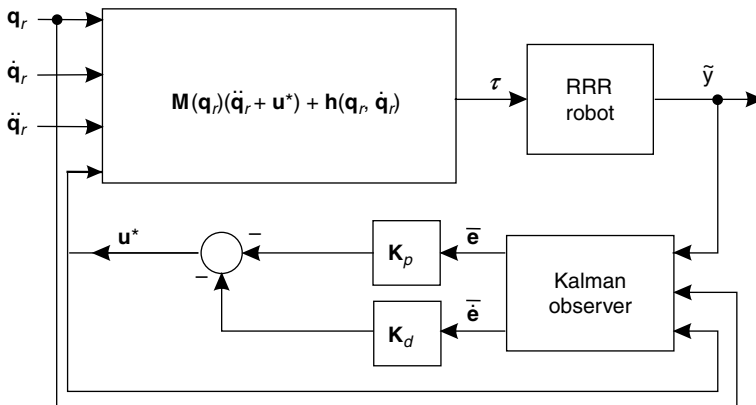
$\mathbf{q}_r$

$\dot{\mathbf{q}}_r$

$\ddot{\mathbf{q}}_r$

$\mathbf{M}(\mathbf{q}_r)(\ddot{\mathbf{q}}_r + \mathbf{u}^*) + \mathbf{h}(\mathbf{q}_r, \dot{\mathbf{q}}_r)$

$\tau$

RRR robot

$\tilde{y}$

$\mathbf{u}^*$

$-$

$-$

$\mathbf{K}_p$

$\bar{\mathbf{e}}$

$\mathbf{K}_d$

$\bar{\dot{\mathbf{e}}}$

Kalman observer